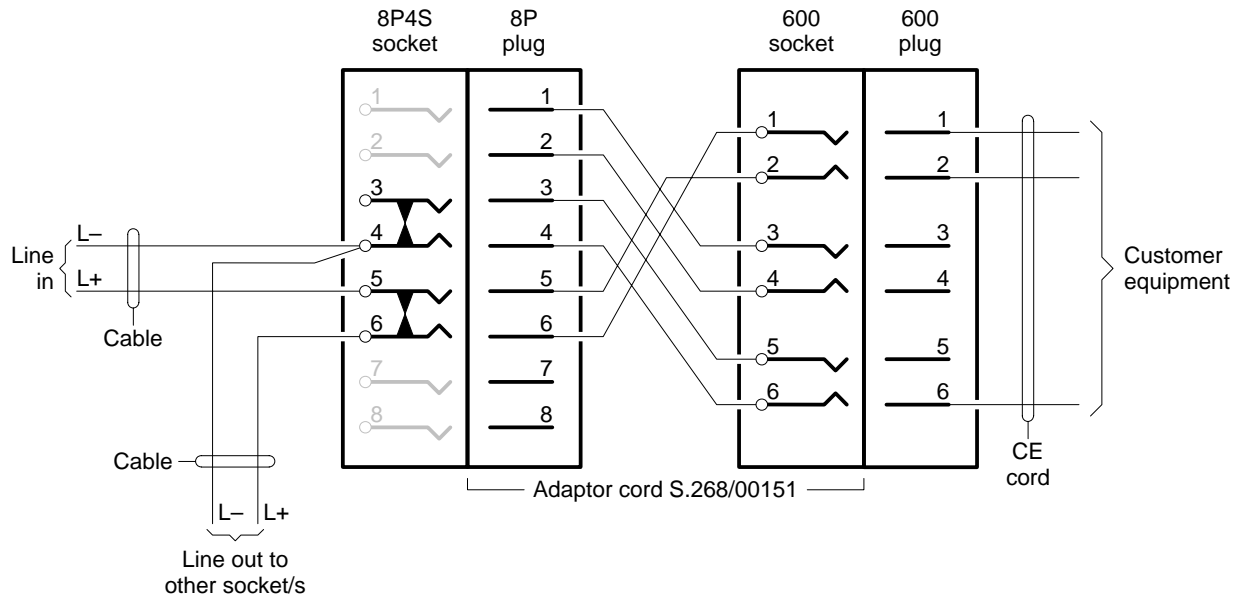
8P4S socket
8P plug
600 socket
600 plug

1
2
3
4
5
6
7
8

1
2
3
4
5
6
7
8

1
2
3
4
5
6

1
2
3
4
5
6

L–
Line in
L+
Cable

Cable
L–
L+
Line out to other socket/s

Adaptor cord S.268/00151

Customer equipment

CE cord